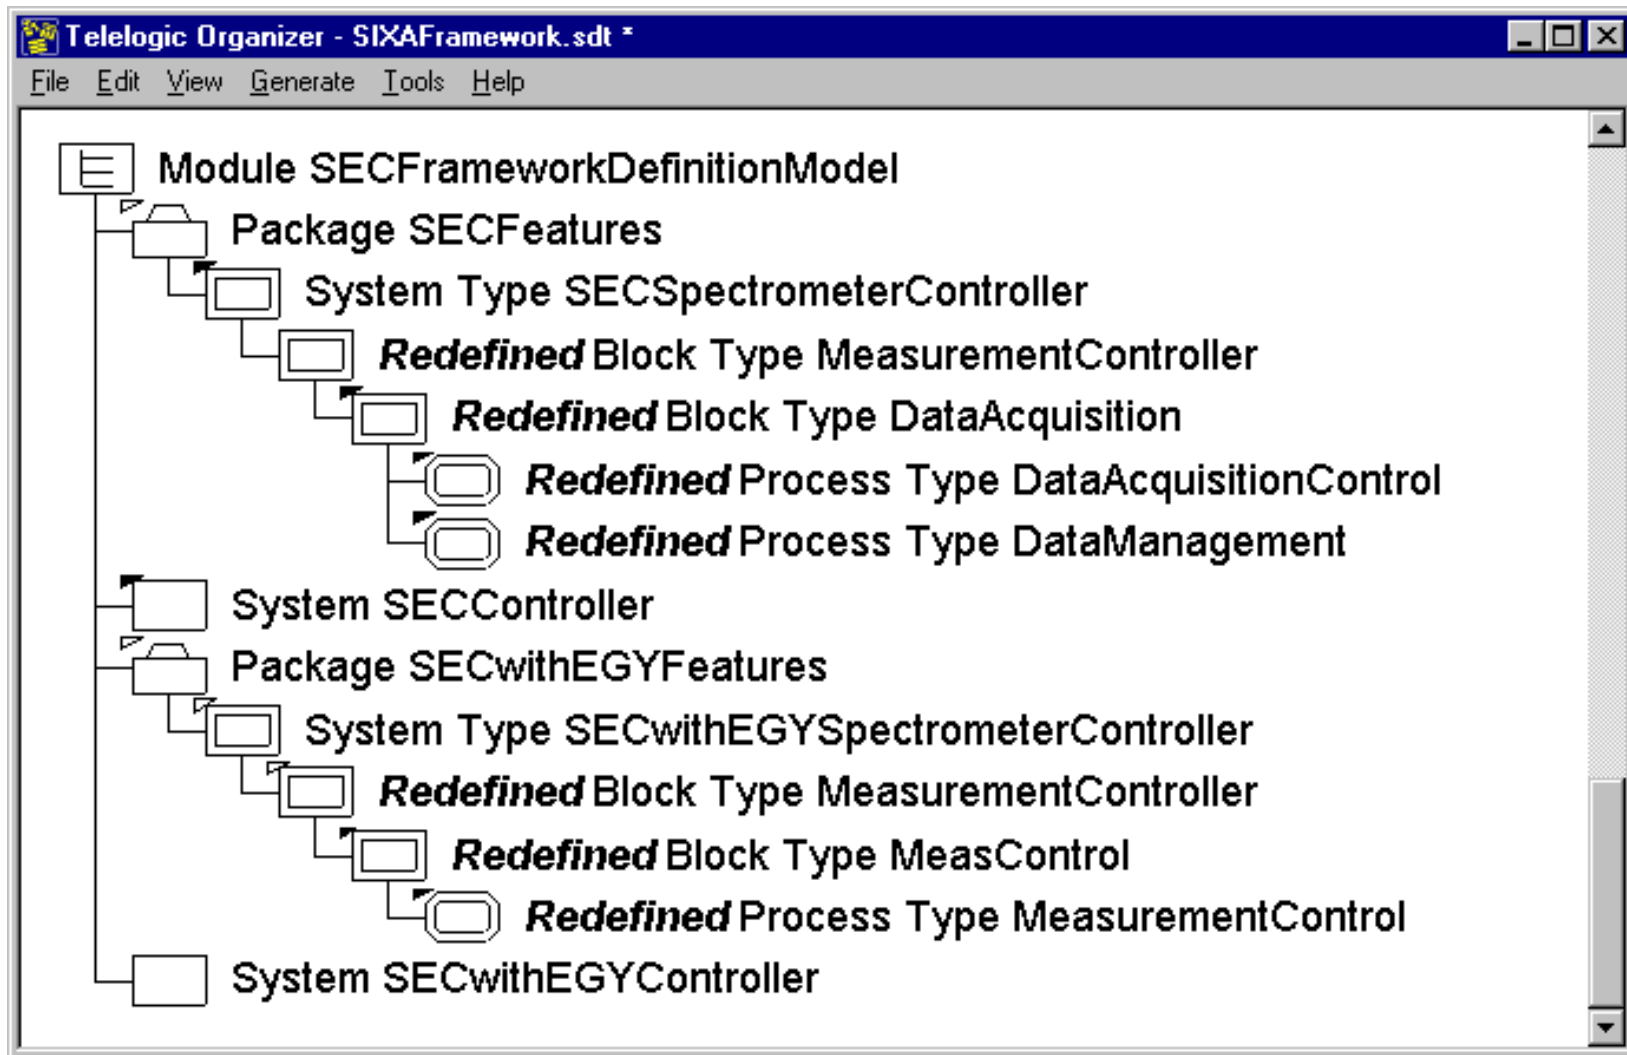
Telelogic Organizer - SIXAFramework.sdt *

File Edit View Generate Tools Help

Module SECFrameworkDefinitionModel
Package SECFeatures
System Type SECSpectrometerController
*Redefined* Block Type MeasurementController
*Redefined* Block Type DataAcquisition
*Redefined* Process Type DataAcquisitionControl
*Redefined* Process Type DataManagement
System SECController
Package SECwithEGYFeatures
System Type SECwithEGYSpectrometerController
*Redefined* Block Type MeasurementController
*Redefined* Block Type MeasControl
*Redefined* Process Type MeasurementControl
System SECwithEGYController